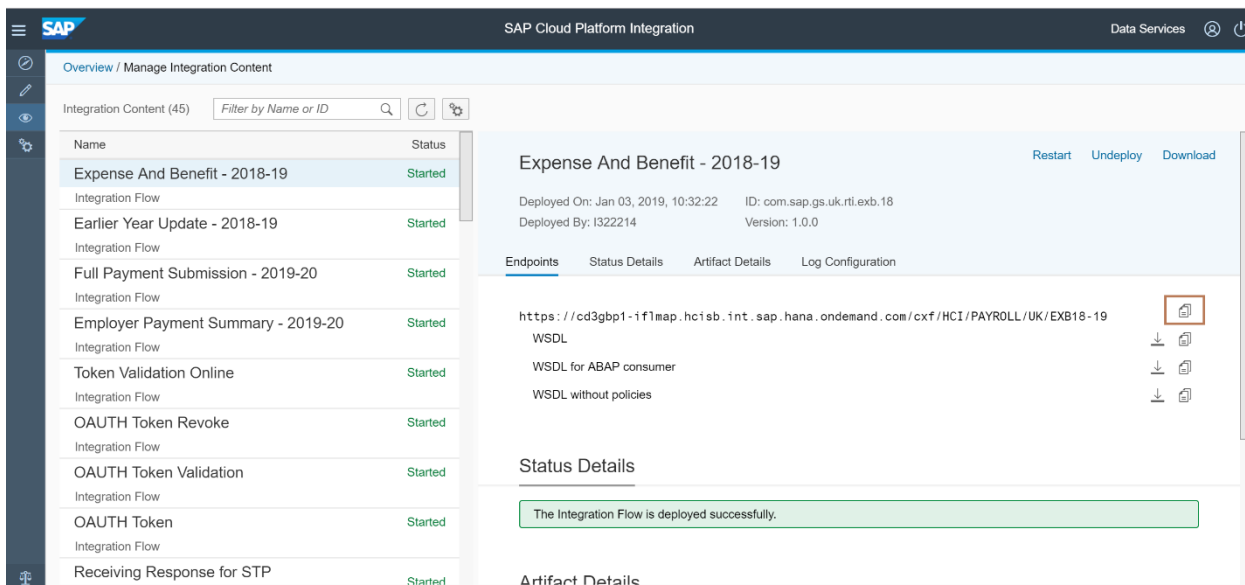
SAP

SAP Cloud Platform Integration

Data Services

Overview / Manage Integration Content

Integration Content (45)

Filter by Name or ID

| Name | Status |
|---|---|
| Expense And Benefit - 2018-19 Integration Flow | Started |
| Earlier Year Update - 2018-19 Integration Flow | Started |
| Full Payment Submission - 2019-20 Integration Flow | Started |
| Employer Payment Summary - 2019-20 Integration Flow | Started |
| Token Validation Online Integration Flow | Started |
| OAUTH Token Revoke Integration Flow | Started |
| OAUTH Token Validation Integration Flow | Started |
| OAUTH Token Integration Flow | Started |
| Receiving Response for STP | Started |

Expense And Benefit - 2018-19

Restart Undeploy Download

Deployed On: Jan 03, 2019, 10:32:22 ID: com.sap.gs.uk.rti.exb.18

Deployed By: I322214 Version: 1.0.0

Endpoints Status Details Artifact Details Log Configuration

https://cd3gbp1-iflmap.hcisb.int.sap.hana.ondemand.com/cxf/HCI/PAYROLL/UK/EXB18-19

WSDL

WSDL for ABAP consumer

WSDL without policies

Status Details

The Integration Flow is deployed successfully.

Artifact Details